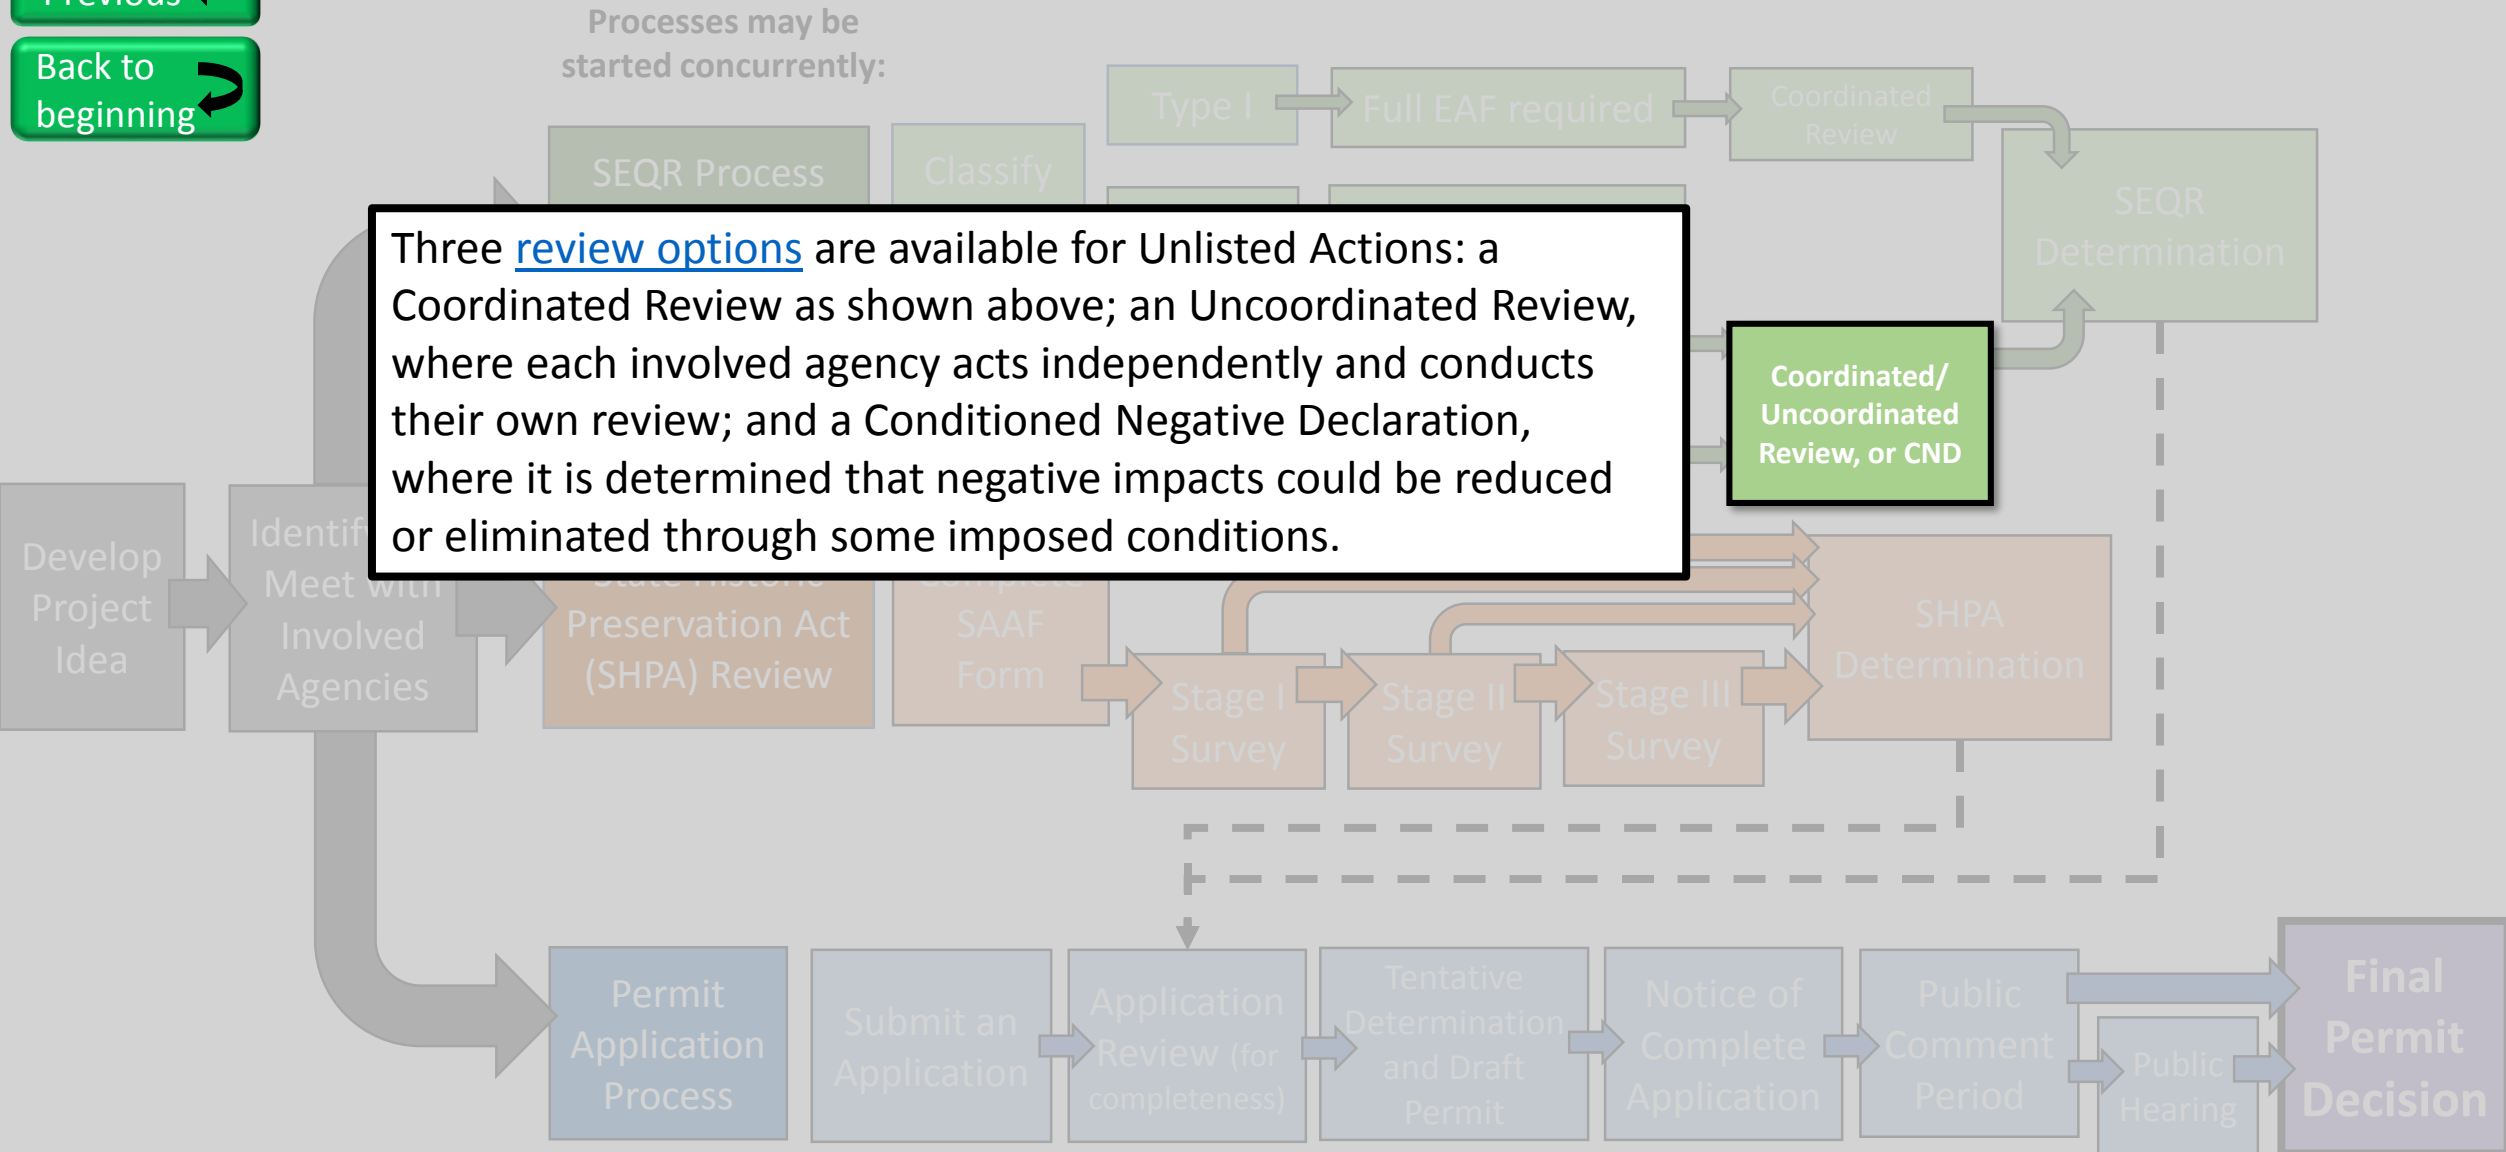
Previous

Back to beginning

Processes may be started concurrently:

Type I

Full EAF required

Coordinated Review

SEQR Process

Classify

SEQR Determination

Three review options are available for Unlisted Actions: a Coordinated Review as shown above; an Uncoordinated Review, where each involved agency acts independently and conducts their own review; and a Conditioned Negative Declaration, where it is determined that negative impacts could be reduced or eliminated through some imposed conditions.

Coordinated/ Uncoordinated Review, or CND

Develop Project Idea

Identif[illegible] Meet with Involved Agencies

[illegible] Preservation Act (SHPA) Review

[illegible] SAAF Form

Stage I Survey

Stage II Survey

Stage III Survey

SHPA Determination

Permit Application Process

Submit an Application

Application Review (for completeness)

Tentative Determination and Draft Permit

Notice of Complete Application

Public Comment Period

Public Hearing

Final Permit Decision